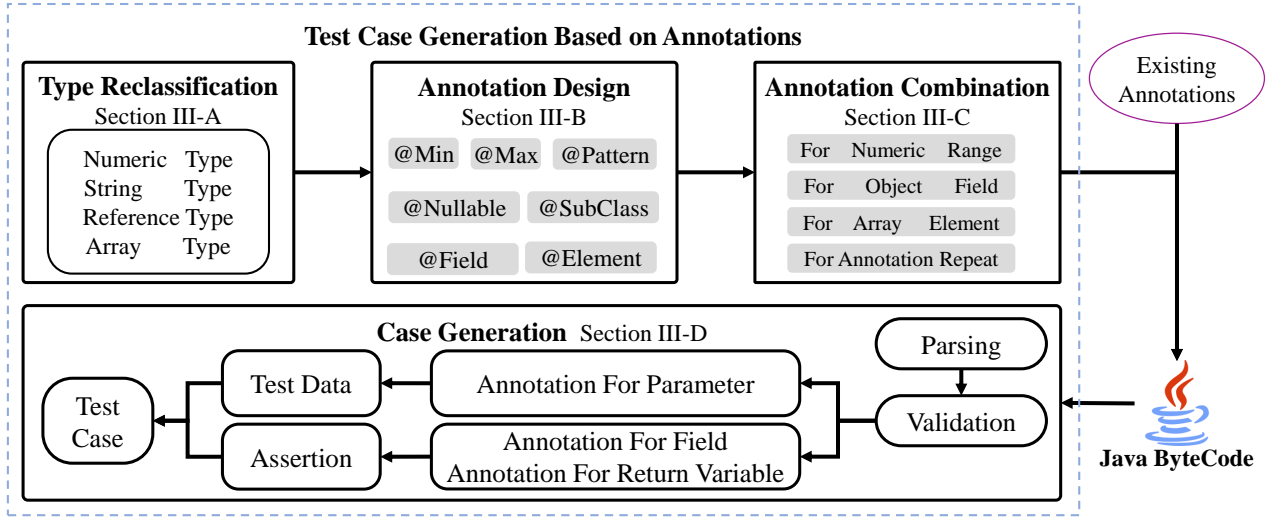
Test Case Generation Based on Annotations

Type Reclassification
Section III-A
Numeric Type
String Type
Reference Type
Array Type

Annotation Design
Section III-B
@Min @Max @Pattern
@Nullable @SubClass
@Field @Element

Annotation Combination
Section III-C
For Numeric Range
For Object Field
For Array Element
For Annotation Repeat

Existing Annotations

Case Generation Section III-D
Parsing
Validation
Annotation For Parameter
Annotation For Field
Annotation For Return Variable
Test Data
Assertion
Test Case

Java ByteCode